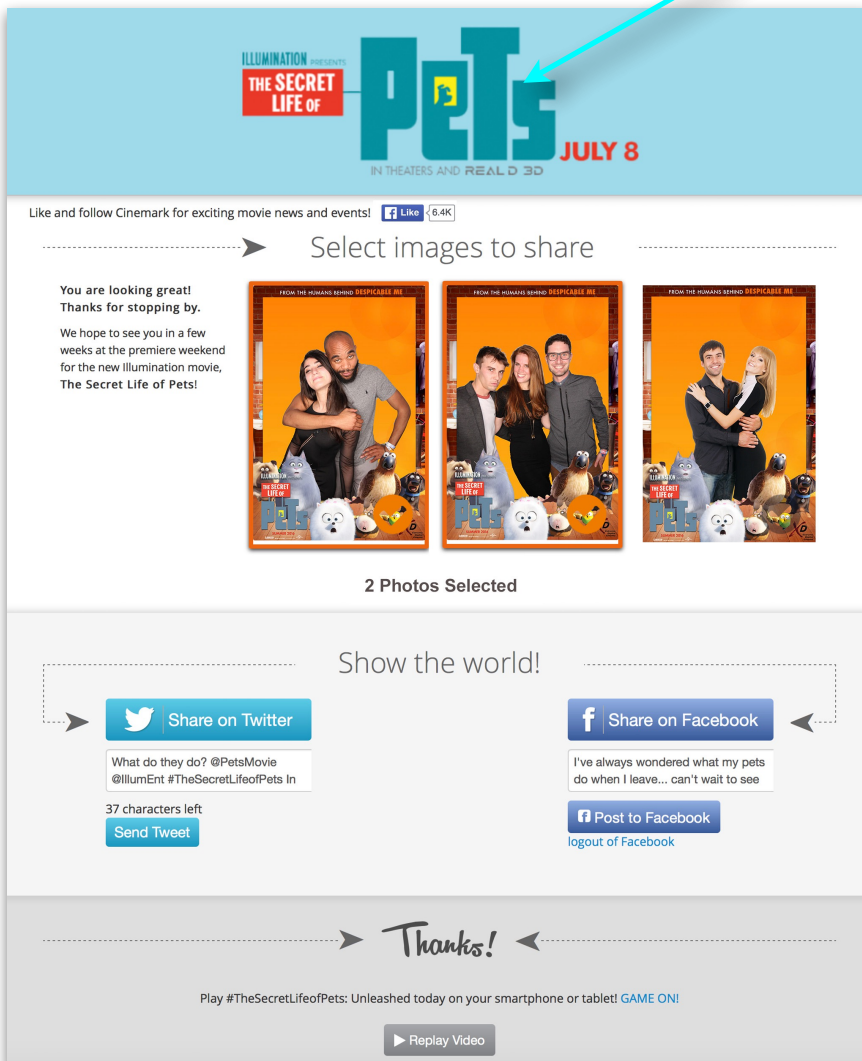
ILLUMINATION PRESENTS
THE SECRET LIFE OF
PETS
JULY 8
IN THEATERS AND REAL D 3D

Like and follow Cinemark for exciting movie news and events! Like 6.4K

Select images to share

You are looking great!
Thanks for stopping by.

We hope to see you in a few weeks at the premiere weekend for the new Illumination movie, The Secret Life of Pets!

FROM THE HUMANS BEHIND DESPICABLE ME
ILLUMINATION
THE SECRET LIFE OF
PETS

FROM THE HUMANS BEHIND DESPICABLE ME
ILLUMINATION
THE SECRET LIFE OF
PETS

FROM THE HUMANS BEHIND DESPICABLE ME
ILLUMINATION
THE SECRET LIFE OF
PETS

2 Photos Selected

Show the world!

Share on Twitter

What do they do? @PetsMovie @IllumEnt #TheSecretLifeofPets In

37 characters left

Send Tweet

Share on Facebook

I've always wondered what my pets do when I leave... can't wait to see

Post to Facebook

logout of Facebook

Thanks!

Play #TheSecretLifeofPets: Unleashed today on your smartphone or tablet! GAME ON!

Replay Video